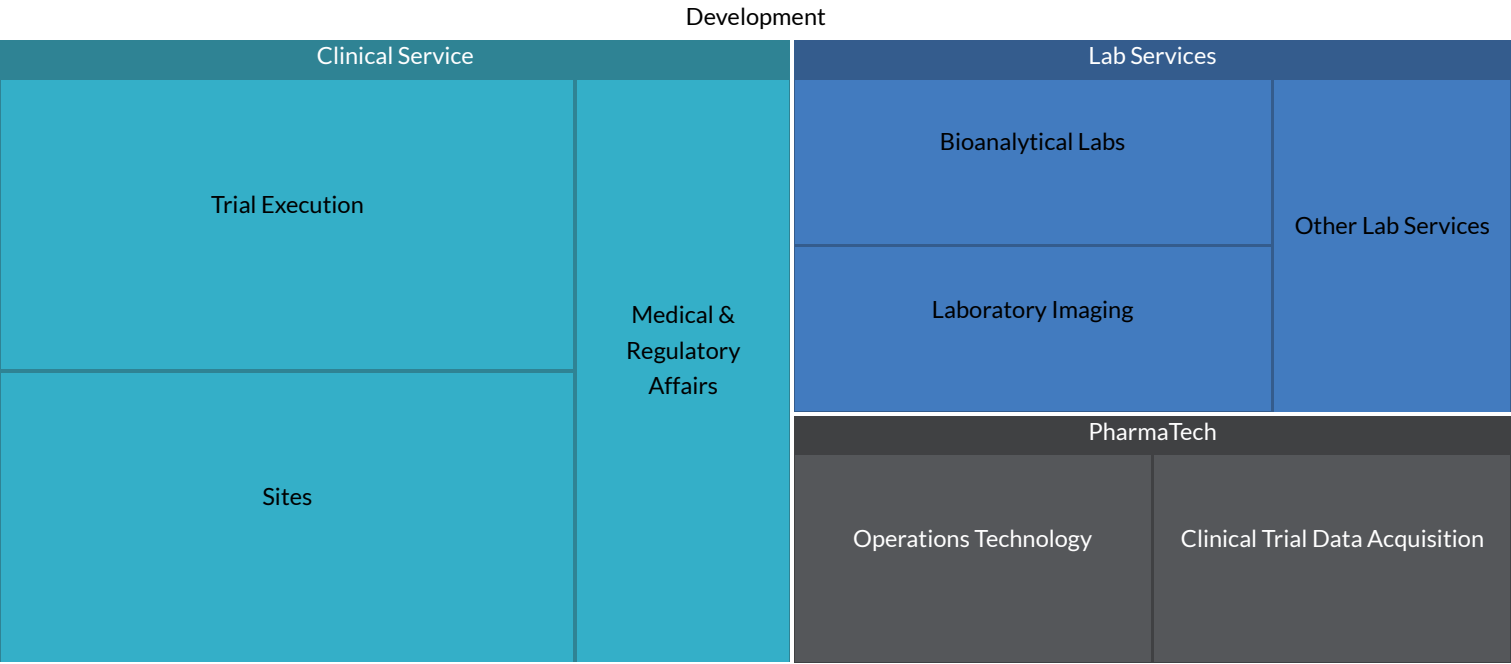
Development

Clinical Service

Trial Execution

Sites

Medical & Regulatory Affairs

Lab Services

Bioanalytical Labs

Laboratory Imaging

Other Lab Services

PharmaTech

Operations Technology

Clinical Trial Data Acquisition